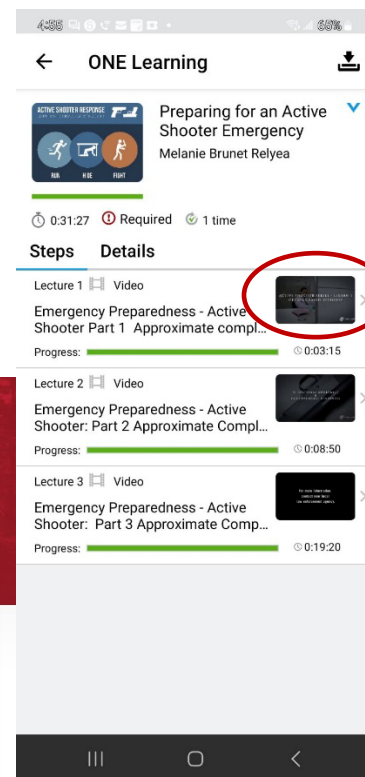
4:35 65%

ONE Learning

ACTIVE SHOOTER RESPONSE

RUN HIDE FIGHT

Preparing for an Active Shooter Emergency

Melanie Brunet Relyea

0:31:27 Required 1 time

Steps Details

Lecture 1 Video

Emergency Preparedness - Active Shooter Part 1 Approximate compl...

Progress: 0:03:15

Lecture 2 Video

Emergency Preparedness - Active Shooter: Part 2 Approximate Compl...

Progress: 0:08:50

Lecture 3 Video

Emergency Preparedness - Active Shooter: Part 3 Approximate Comp...

Progress: 0:19:20